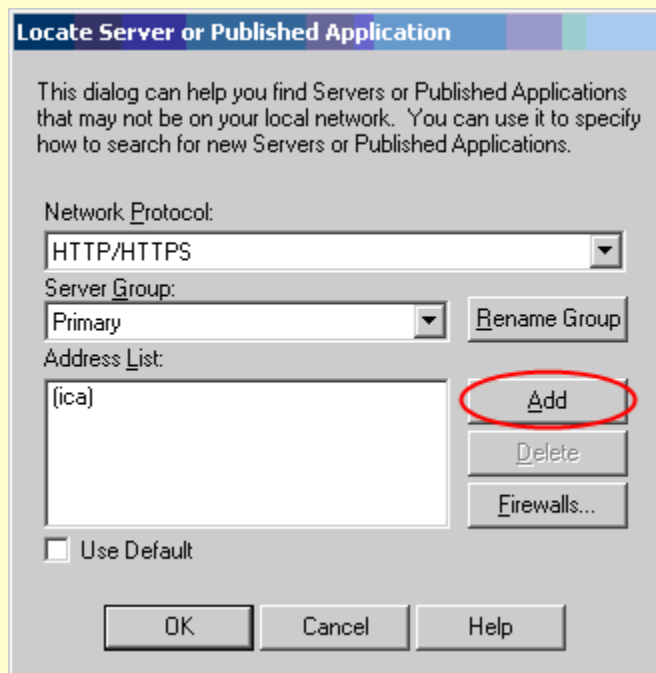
Locate Server or Published Application

This dialog can help you find Servers or Published Applications that may not be on your local network. You can use it to specify how to search for new Servers or Published Applications.

Network Protocol:

HTTP/HTTPS

Server Group:

Primary

Rename Group

Address List:

(ica)

Add

Delete

Firewalls...

Use Default

OK

Cancel

Help